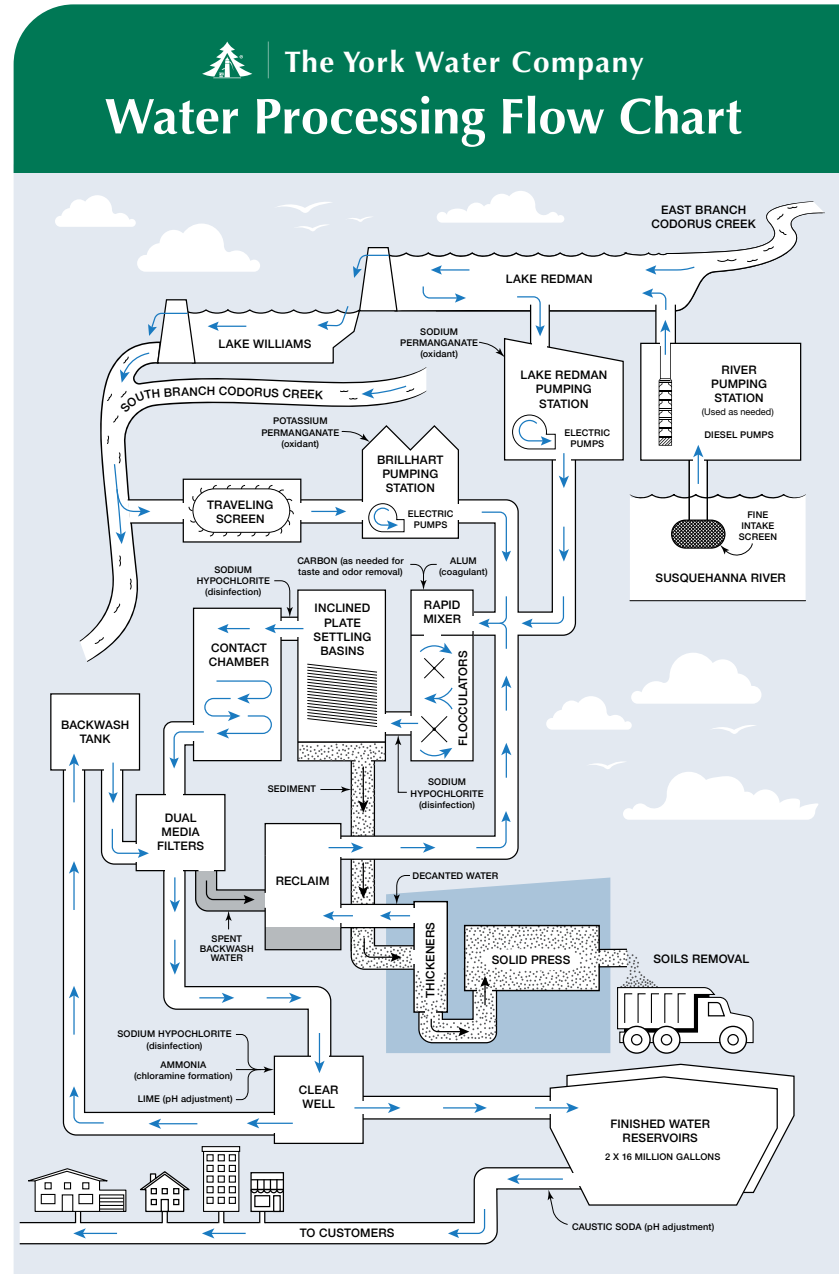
The York Water Company
Water Processing Flow Chart

EAST BRANCH CODORUS CREEK

LAKE REDMAN

LAKE WILLIAMS

SODIUM PERMANGANATE (oxidant)

SOUTH BRANCH CODORUS CREEK

LAKE REDMAN PUMPING STATION

ELECTRIC PUMPS

RIVER PUMPING STATION (Used as needed)

DIESEL PUMPS

POTASSIUM PERMANGANATE (oxidant)

BRILLHART PUMPING STATION

TRAVELING SCREEN

ELECTRIC PUMPS

FINE INTAKE SCREEN

SUSQUEHANNA RIVER

SODIUM HYPOCHLORITE (disinfection)

CARBON (as needed for taste and odor removal)

ALUM (coagulant)

CONTACT CHAMBER

INCLINED PLATE SETTLING BASINS

RAPID MIXER

FLOCCULATORS

BACKWASH TANK

SEDIMENT

SODIUM HYPOCHLORITE (disinfection)

DUAL MEDIA FILTERS

RECLAIM

DECANTED WATER

SPENT BACKWASH WATER

THICKENERS

SOLID PRESS

SOILS REMOVAL

SODIUM HYPOCHLORITE (disinfection)

AMMONIA (chloramine formation)

LIME (pH adjustment)

CLEAR WELL

FINISHED WATER RESERVOIRS
2 X 16 MILLION GALLONS

CAUSTIC SODA (pH adjustment)

TO CUSTOMERS